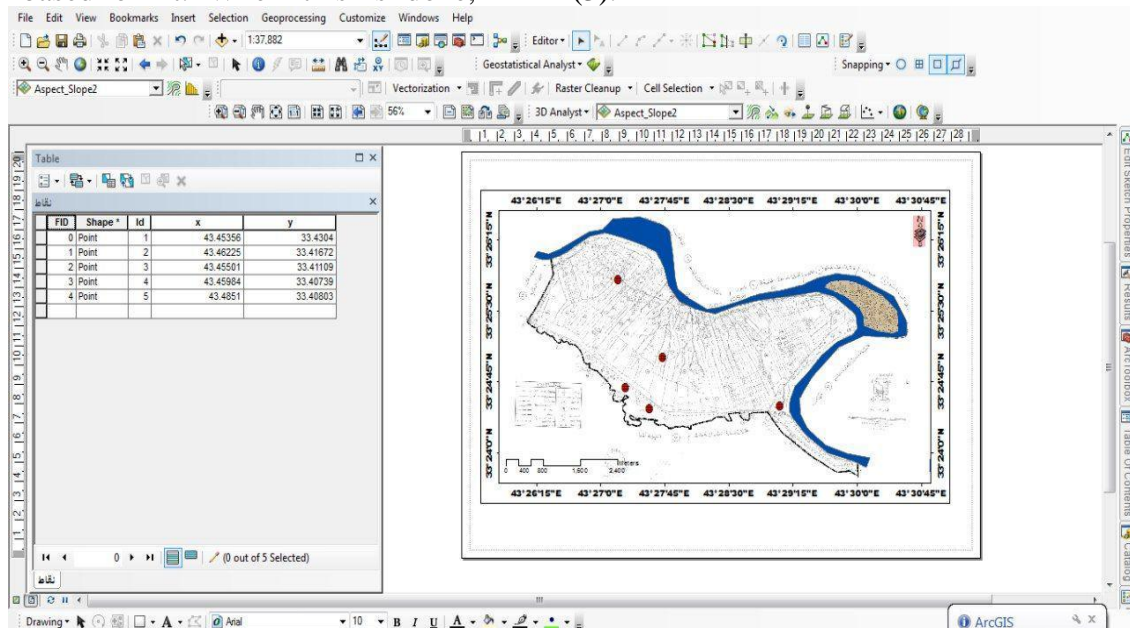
File Edit View Bookmarks Insert Selection Geoprocessing Customize Windows Help

1:37,882

Editor

Geostatistical Analyst

Snapping

Aspect_Slope2

Vectorization

Raster Cleanup

Cell Selection

56%

3D Analyst

Aspect_Slope2

Table

نقاط

| FID | Shape * | Id | x | y |
|---|---|---|---|---|
| 0 | Point | 1 | 43.45356 | 33.4304 |
| 1 | Point | 2 | 43.46225 | 33.41672 |
| 2 | Point | 3 | 43.45501 | 33.41109 |
| 3 | Point | 4 | 43.45984 | 33.40739 |
| 4 | Point | 5 | 43.4851 | 33.40803 |

0 (0 out of 5 Selected)

نقاط

43°26'15"E 43°27'0"E 43°27'45"E 43°28'30"E 43°29'15"E 43°30'0"E 43°30'45"E

33°26'15"N

33°25'30"N

33°24'45"N

33°24'0"N

0 400 800 1,600 2,400 Meters

43°26'15"E 43°27'0"E 43°27'45"E 43°28'30"E 43°29'15"E 43°30'0"E 43°30'45"E

Edit Sketch Properties

Results

ArcToolbox

Table Of Contents

Catalog

Drawing

Arial

10

B I U

ArcGIS